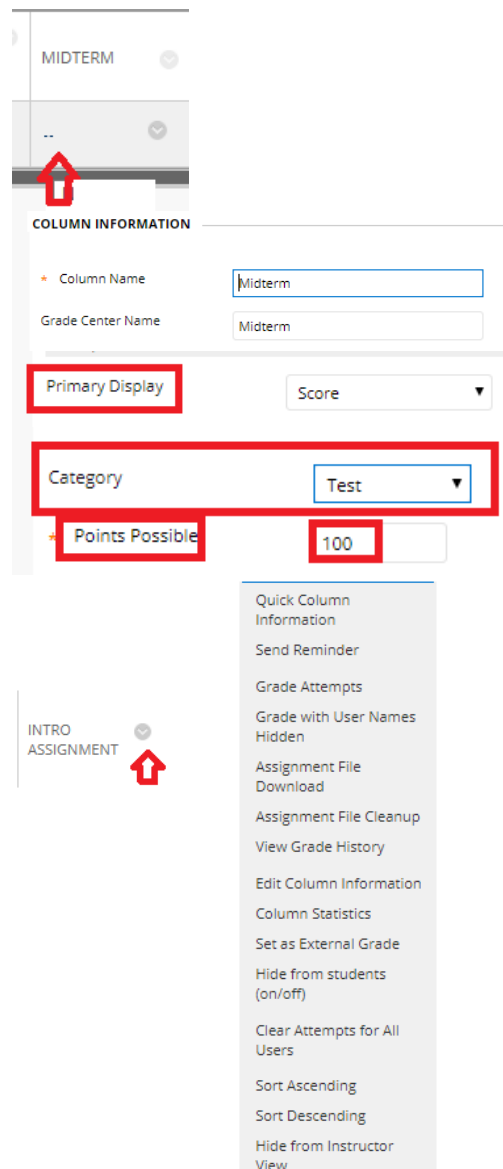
MIDTERM

--

COLUMN INFORMATION

* Column Name Midterm

Grade Center Name Midterm

Primary Display Score

Category Test

* Points Possible 100

INTRO ASSIGNMENT

Quick Column Information
Send Reminder
Grade Attempts
Grade with User Names Hidden
Assignment File Download
Assignment File Cleanup
View Grade History
Edit Column Information
Column Statistics
Set as External Grade
Hide from students (on/off)
Clear Attempts for All Users
Sort Ascending
Sort Descending
Hide from Instructor View